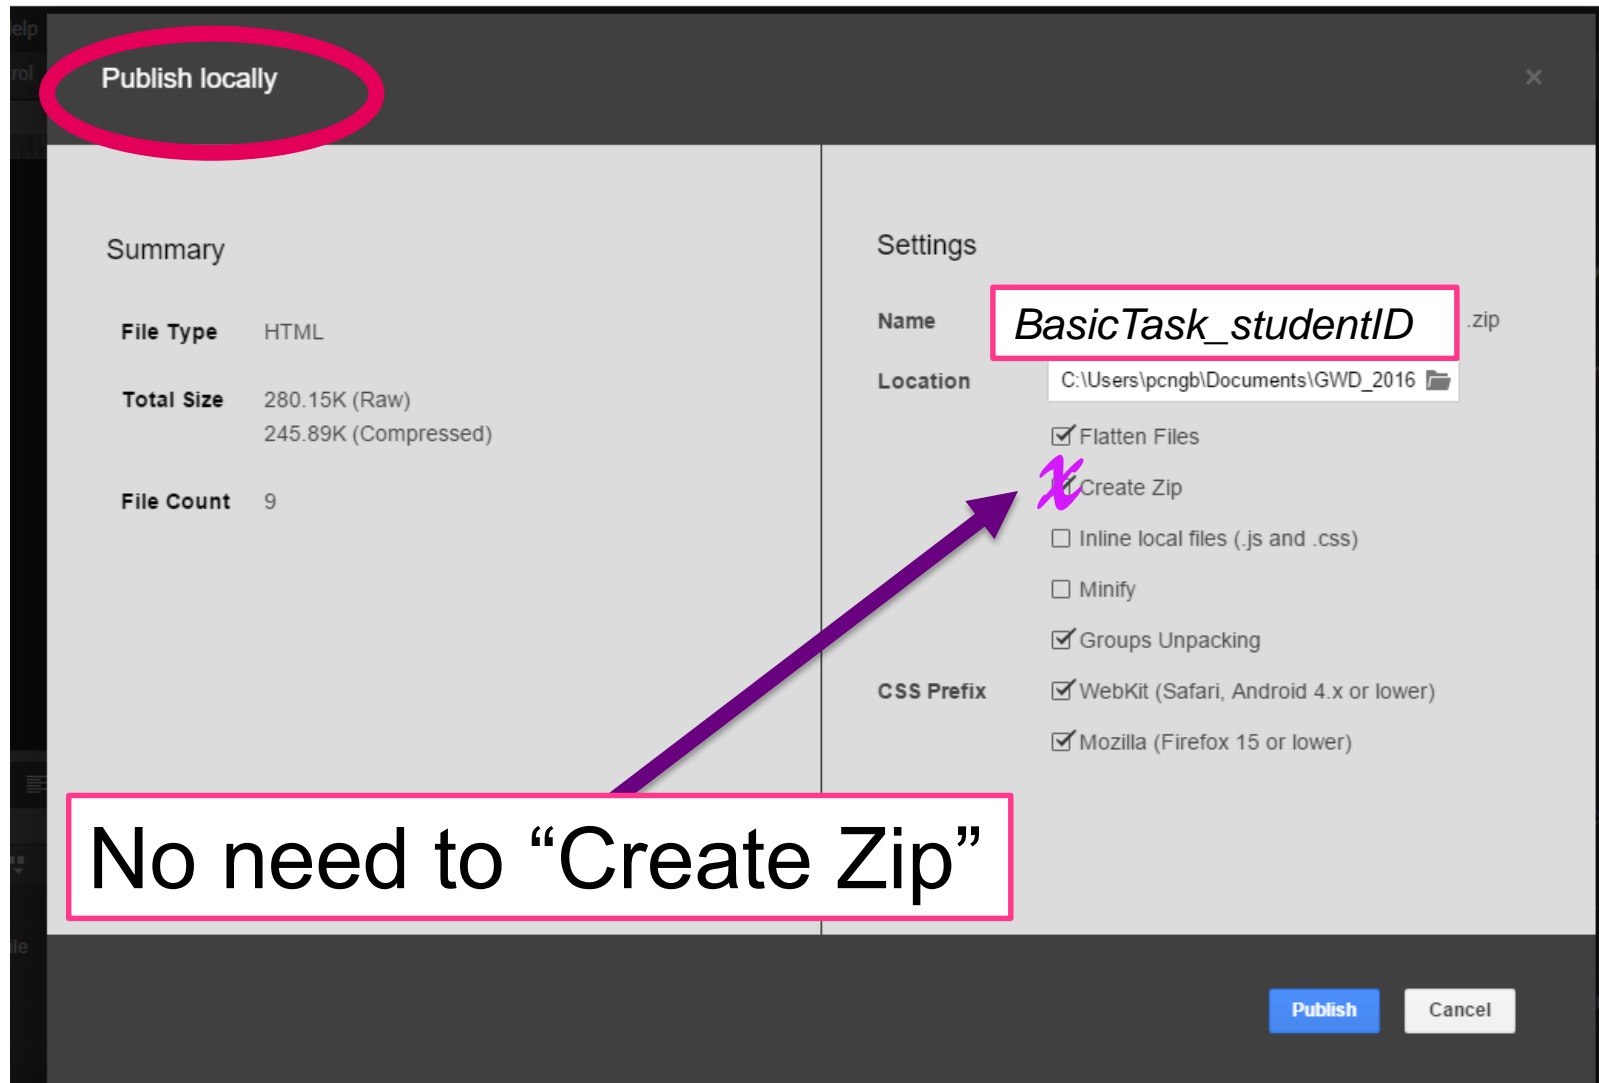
elp
rol

Publish locally

×

Summary

File Type HTML

Total Size 280.15K (Raw)
245.89K (Compressed)

File Count 9

Settings

Name BasicTask_studentID .zip

Location C:\Users\pcngb\Documents\GWD_2016

☑ Flatten Files

☑ Create Zip

☐ Inline local files (.js and .css)

☐ Minify

☑ Groups Unpacking

CSS Prefix ☑ WebKit (Safari, Android 4.x or lower)

☑ Mozilla (Firefox 15 or lower)

No need to “Create Zip”

le

Publish Cancel